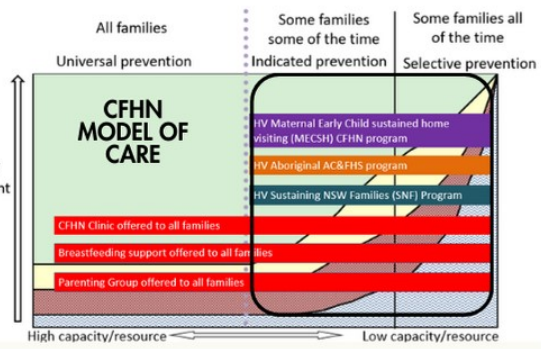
All families

Universal prevention

Some families some of the time

Indicated prevention

Some families all of the time

Selective prevention

CFHN MODEL OF CARE

HV Maternal Early Child sustained home visiting (MECSH) CFHN program

HV Aboriginal AC&FHS program

HV Sustaining NSW Families (SNF) Program

CFHN Clinic offered to all families

Breastfeeding support offered to all families

Parenting Group offered to all families

nt

High capacity/resource

Low capacity/resource